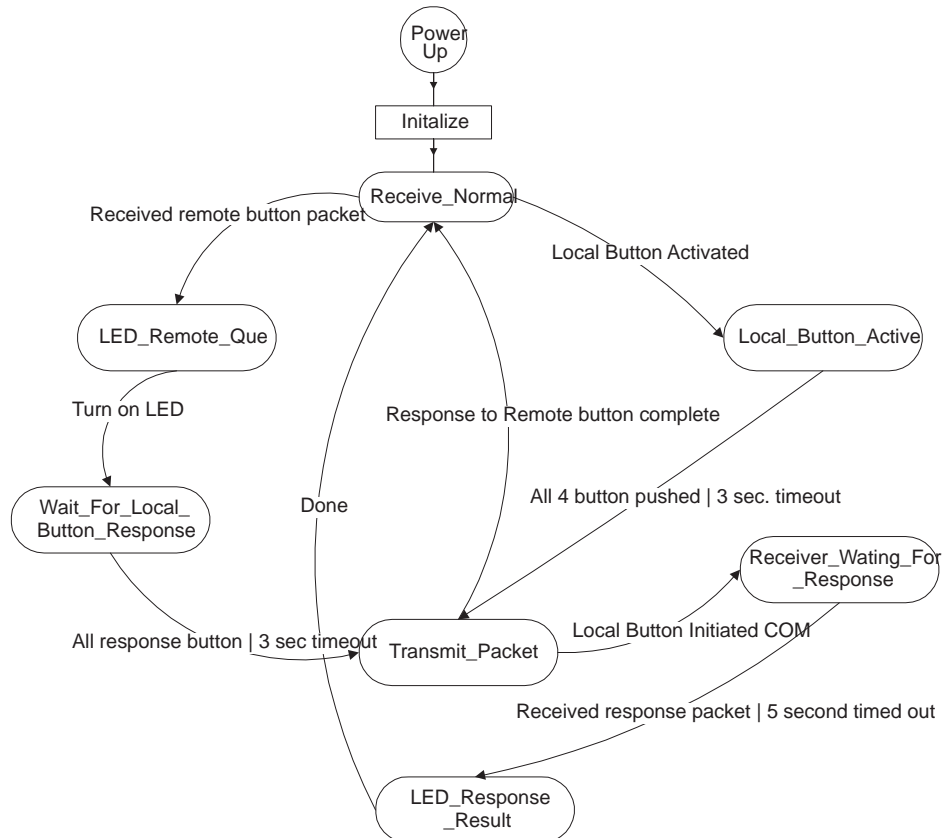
Power Up

Initalize

Receive_Normal

Received remote button packet

Local Button Activated

LED_Remote_Que

Local_Button_Active

Turn on LED

Response to Remote button complete

Wait_For_Local_ Button_Response

Done

All 4 button pushed | 3 sec. timeout

Receiver_Wating_For _Response

All response button | 3 sec timeout

Transmit_Packet

Local Button Initiated COM

Received response packet | 5 second timed out

LED_Response _Result